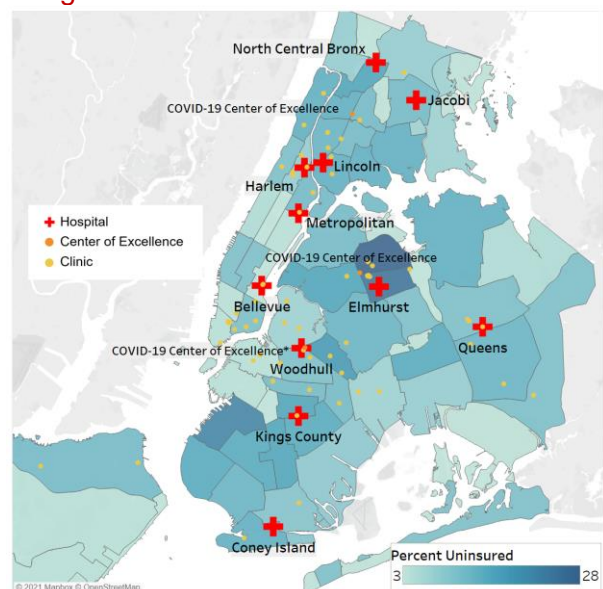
North Central Bronx
Jacobi
COVID-19 Center of Excellence
Lincoln
Harlem
Metropolitan
COVID-19 Center of Excellence
Elmhurst
Bellevue
Queens
COVID-19 Center of Excellence*
Woodhull
Kings County
Coney Island

Hospital
Center of Excellence
Clinic

Percent Uninsured
3
28

© 2021 Mapbox © OpenStreetMap